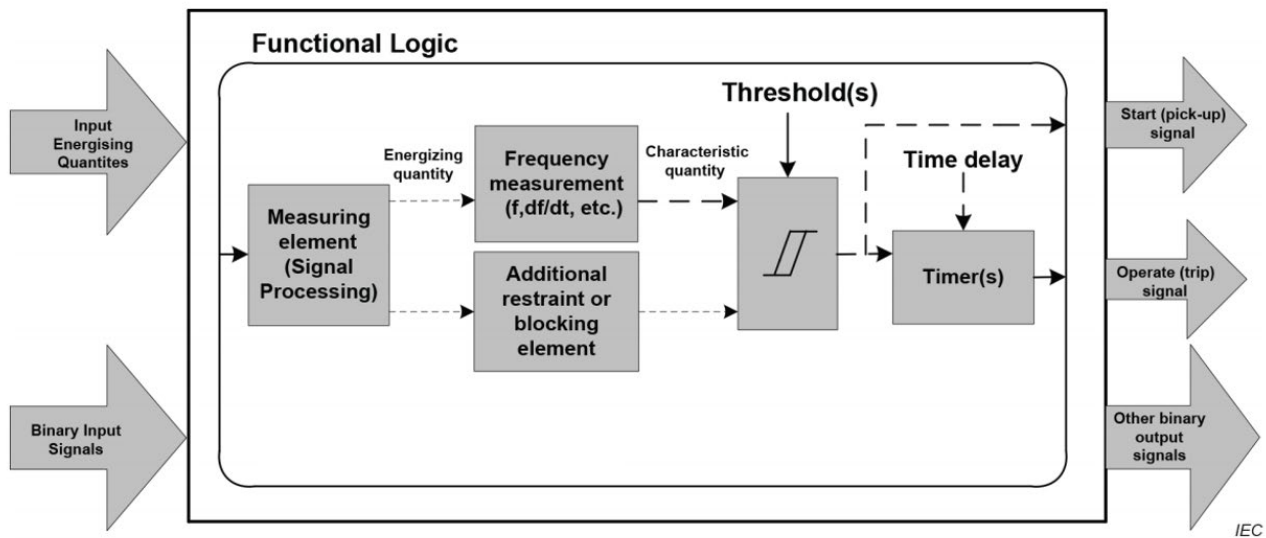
Functional Logic

Input Energising Quantites

Binary Input Signals

Energizing quantity

Measuring element (Signal Processing)

Frequency measurement (f,df/dt, etc.)

Additional restraint or blocking element

Characteristic quantity

Threshold(s)

Time delay

Timer(s)

Start (pick-up) signal

Operate (trip) signal

Other binary output signals

IEC